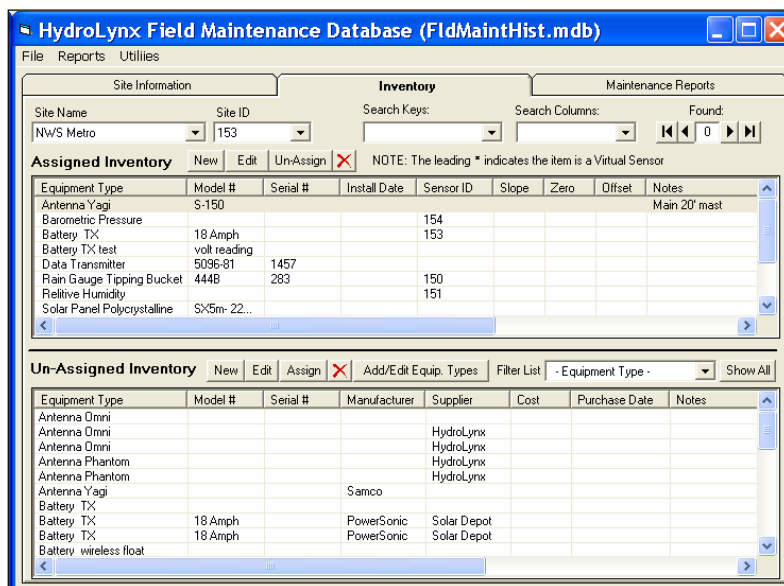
HydroLynx Field Maintenance Database (FldMaintHist.mdb)

File Reports Utiliies

Site Information | Inventory | Maintenance Reports

Site Name: NWS Metro
Site ID: 153
Search Keys:
Search Columns:
Found: 0

Assigned Inventory New Edit Un-Assign NOTE: The leading * indicates the item is a Virtual Sensor

| Equipment Type | Model # | Serial # | Install Date | Sensor ID | Slope | Zero | Offset | Notes |
|---|---|---|---|---|---|---|---|---|
| Antenna Yagi | S-150 | | | | | | | Main 20' mast |
| Barometric Pressure | | | | 154 | | | | |
| Battery TX | 18 Amph | | | 153 | | | | |
| Battery TX test | volt reading | | | | | | | |
| Data Transmitter | 5096-81 | 1457 | | | | | | |
| Rain Gauge Tipping Bucket | 444B | 283 | | 150 | | | | |
| Relitive Humidity | | | | 151 | | | | |
| Solar Panel Polycrystalline | SX5m- 22... | | | | | | | |

Un-Assigned Inventory New Edit Assign Add/Edit Equip. Types Filter List - Equipment Type - Show All

| Equipment Type | Model # | Serial # | Manufacturer | Supplier | Cost | Purchase Date | Notes |
|---|---|---|---|---|---|---|---|
| Antenna Omni | | | | | | | |
| Antenna Omni | | | | HydroLynx | | | |
| Antenna Omni | | | | HydroLynx | | | |
| Antenna Phantom | | | | HydroLynx | | | |
| Antenna Phantom | | | | HydroLynx | | | |
| Antenna Yagi | | | Samco | | | | |
| Battery TX | | | | | | | |
| Battery TX | 18 Amph | | PowerSonic | Solar Depot | | | |
| Battery TX | 18 Amph | | PowerSonic | Solar Depot | | | |
| Battery wireless float | | | | | | | |